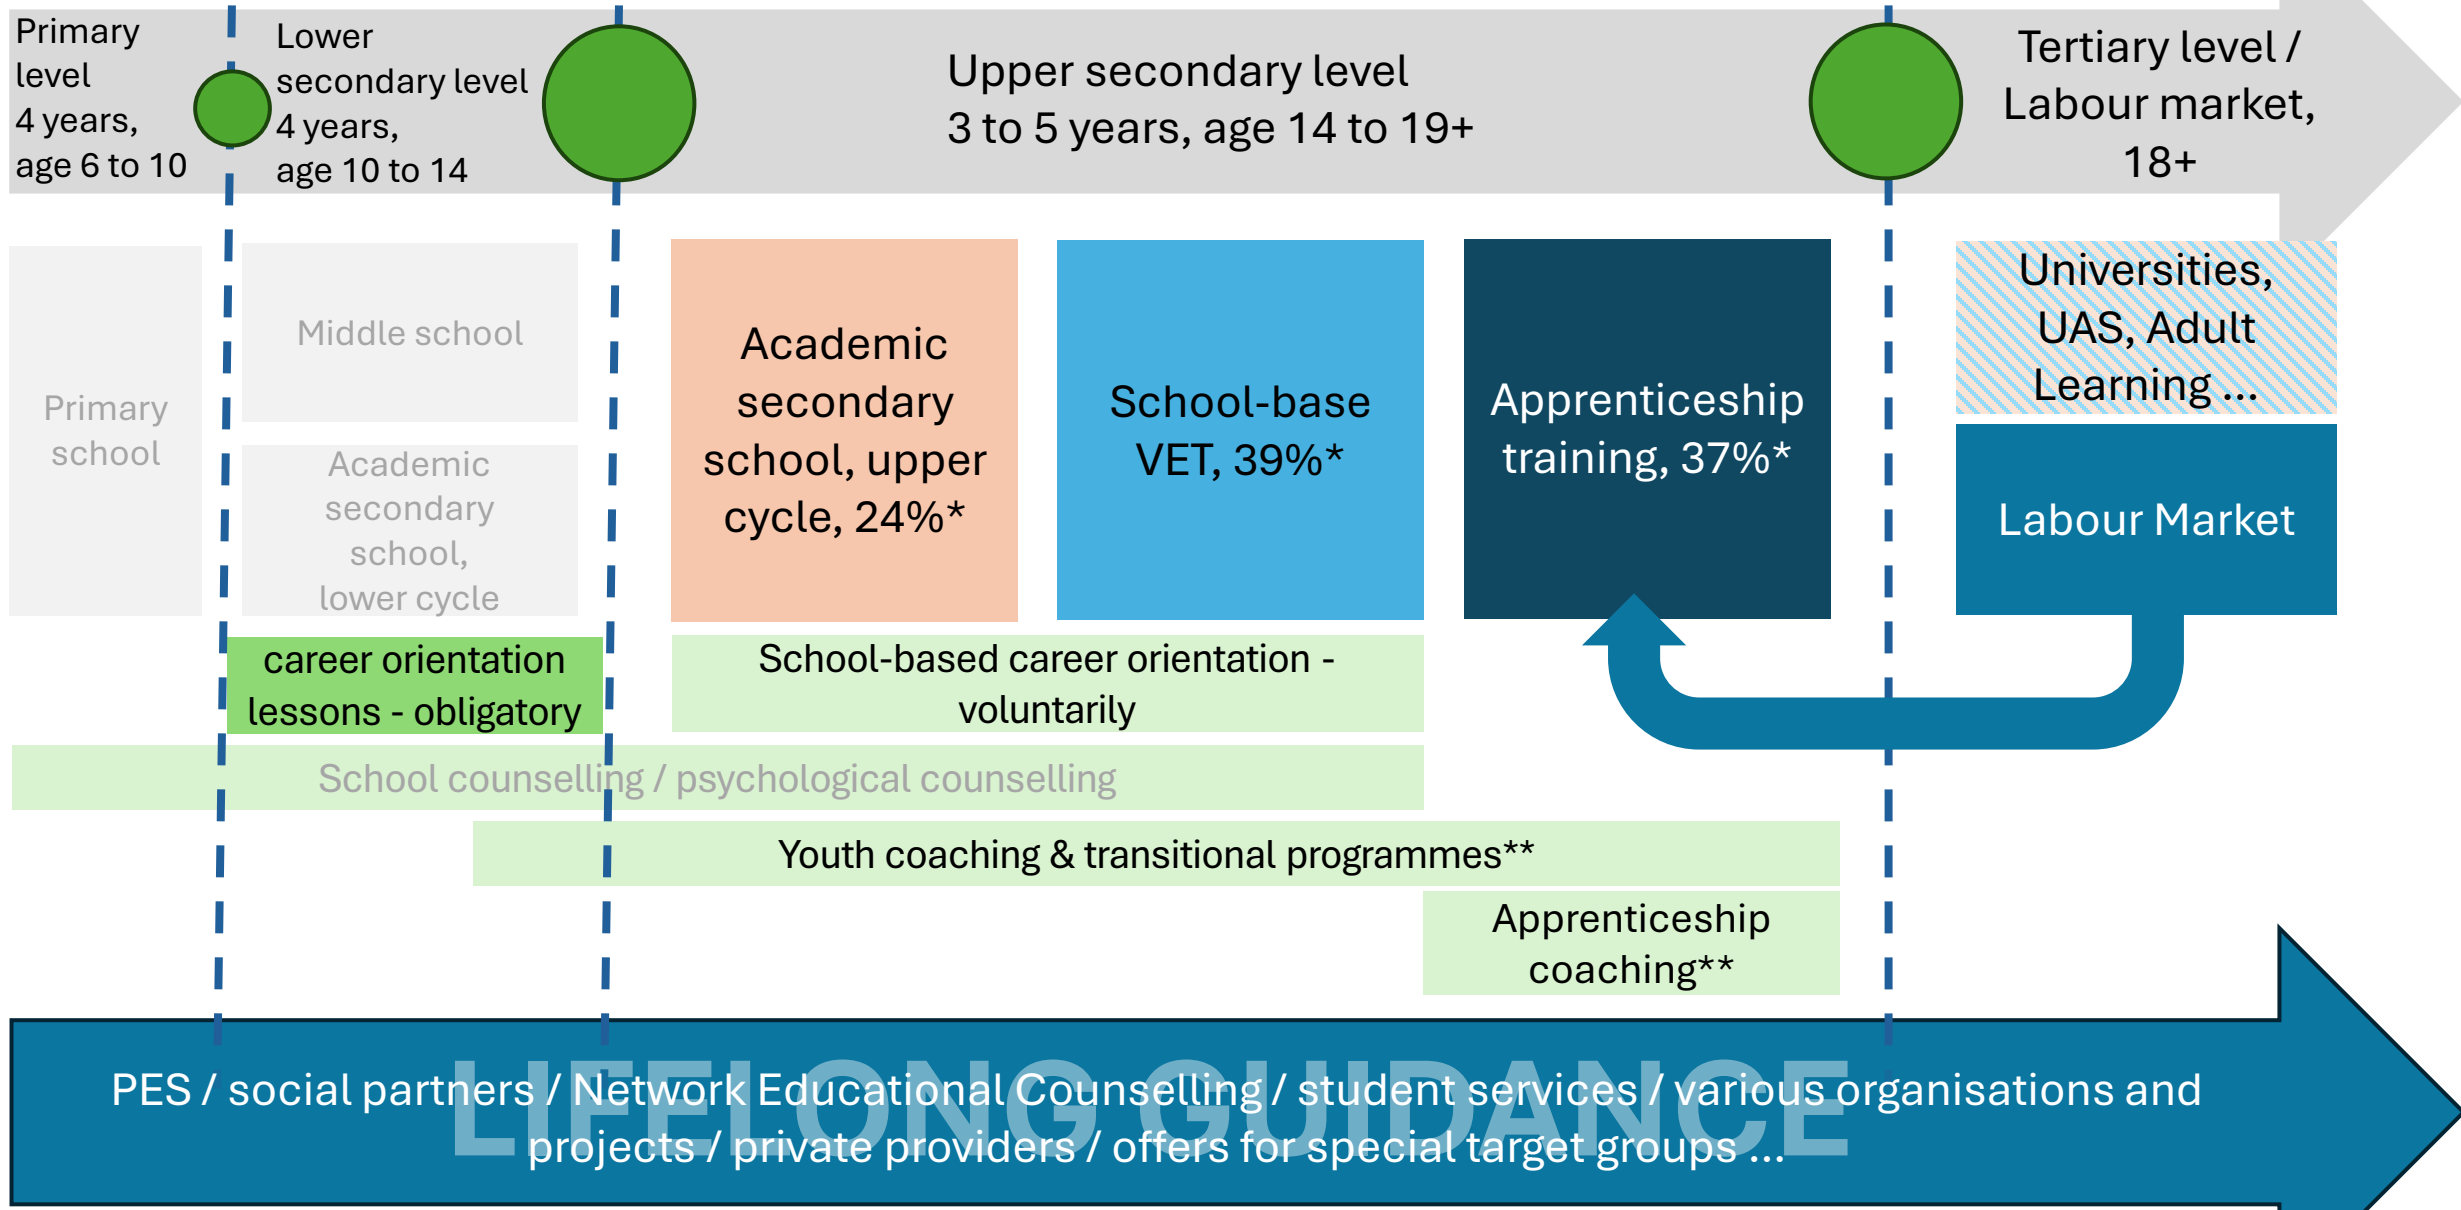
Primary level 4 years, age 6 to 10

Lower secondary level 4 years, age 10 to 14

Upper secondary level 3 to 5 years, age 14 to 19+

Tertiary level / Labour market, 18+

Primary school

Middle school

Academic secondary school, lower cycle

Academic secondary school, upper cycle, 24%*

School-base VET, 39%*

Apprenticeship training, 37%*

Universities, UAS, Adult Learning ...

Labour Market

career orientation lessons - obligatory

School-based career orientation - voluntarily

School counselling / psychological counselling

Youth coaching & transitional programmes**

Apprenticeship coaching**

LIFELONG GUIDANCE

PES / social partners / Network Educational Counselling / student services / various organisations and projects / private providers / offers for special target groups ...